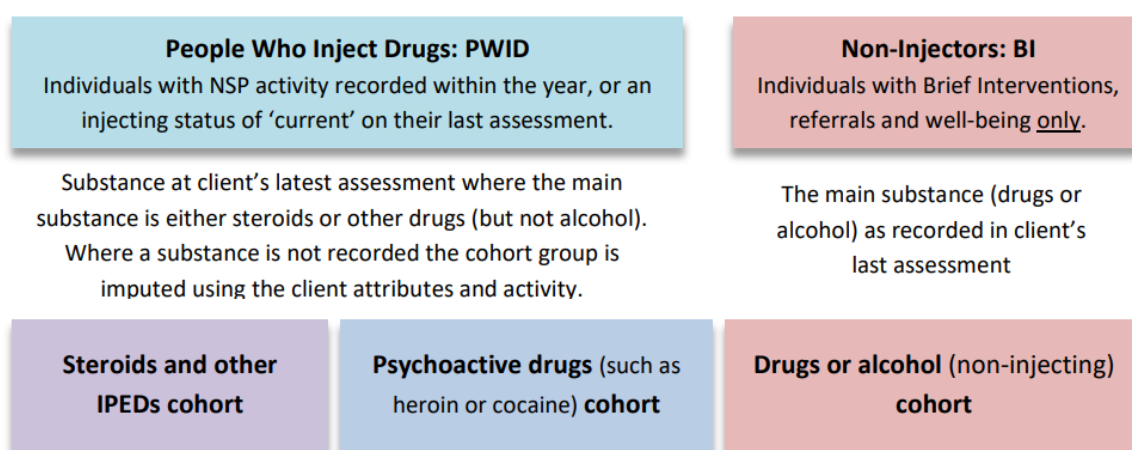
**People Who Inject Drugs: PWID**
Individuals with NSP activity recorded within the year, or an injecting status of ‘current’ on their last assessment.

**Non-Injectors: BI**
Individuals with Brief Interventions, referrals and well-being only.

Substance at client’s latest assessment where the main substance is either steroids or other drugs (but not alcohol). Where a substance is not recorded the cohort group is imputed using the client attributes and activity.

The main substance (drugs or alcohol) as recorded in client’s last assessment

**Steroids and other IPEDs cohort**

**Psychoactive drugs** (such as heroin or cocaine) **cohort**

**Drugs or alcohol** (non-injecting) **cohort**